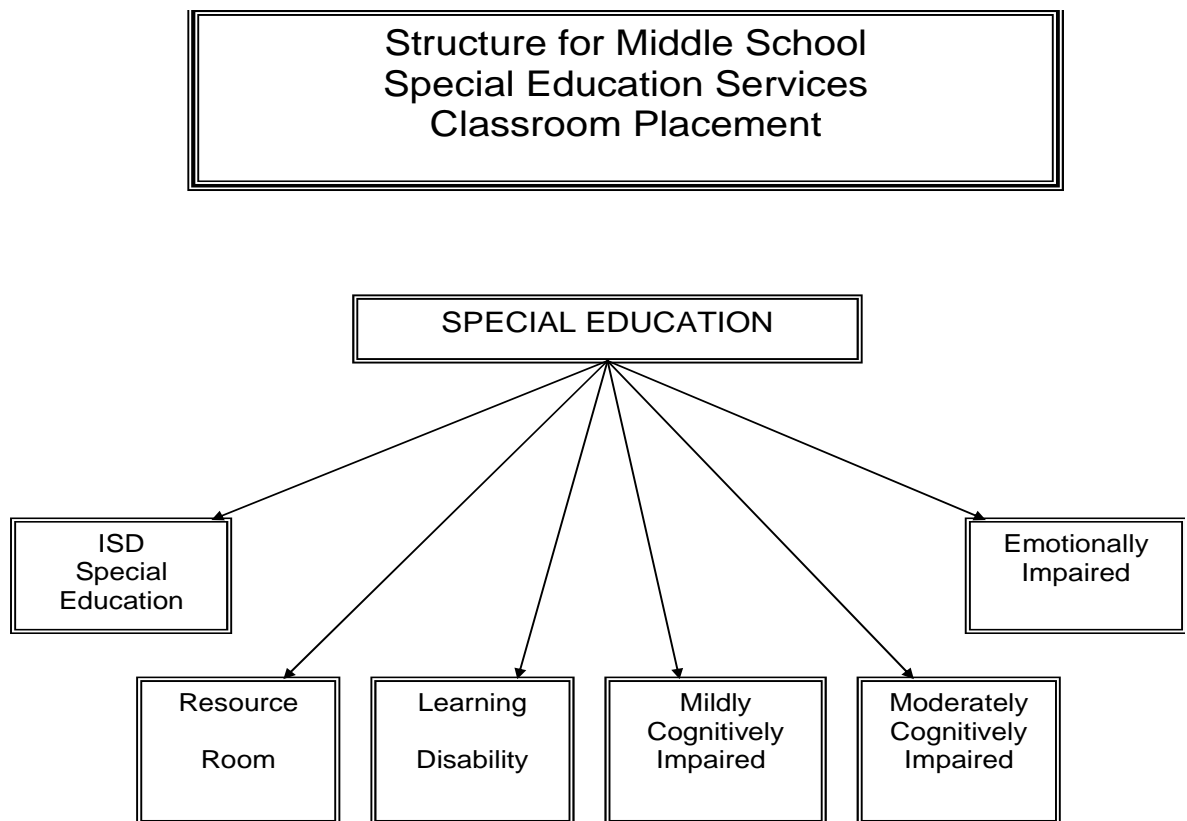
Structure for Middle School
Special Education Services
Classroom Placement

SPECIAL EDUCATION

ISD
Special
Education

Emotionally
Impaired

Resource

Room

Learning

Disability

Mildly
Cognitively
Impaired

Moderately
Cognitively
Impaired